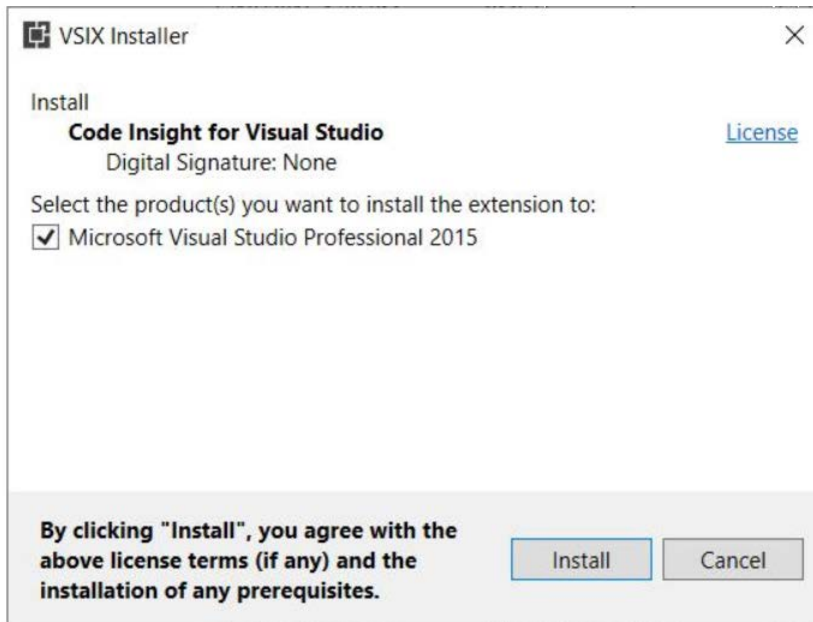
VSIX Installer

×

Install

**Code Insight for Visual Studio**

License

Digital Signature: None

Select the product(s) you want to install the extension to:

☑ Microsoft Visual Studio Professional 2015

**By clicking "Install", you agree with the above license terms (if any) and the installation of any prerequisites.**

Install

Cancel